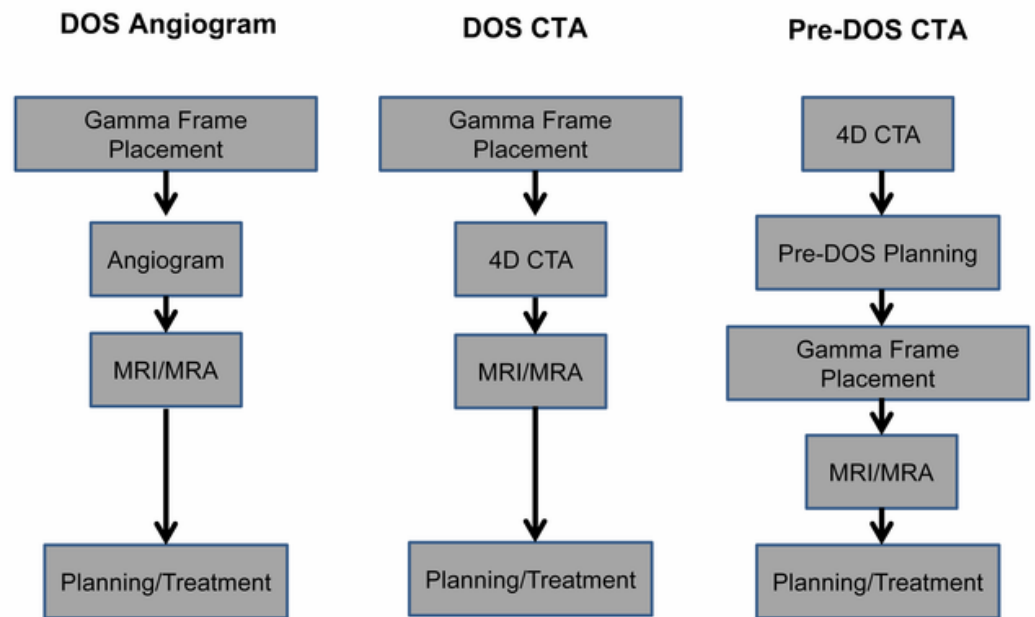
DOS Angiogram

Gamma Frame Placement

Angiogram

MRI/MRA

Planning/Treatment

DOS CTA

Gamma Frame Placement

4D CTA

MRI/MRA

Planning/Treatment

Pre-DOS CTA

4D CTA

Pre-DOS Planning

Gamma Frame Placement

MRI/MRA

Planning/Treatment